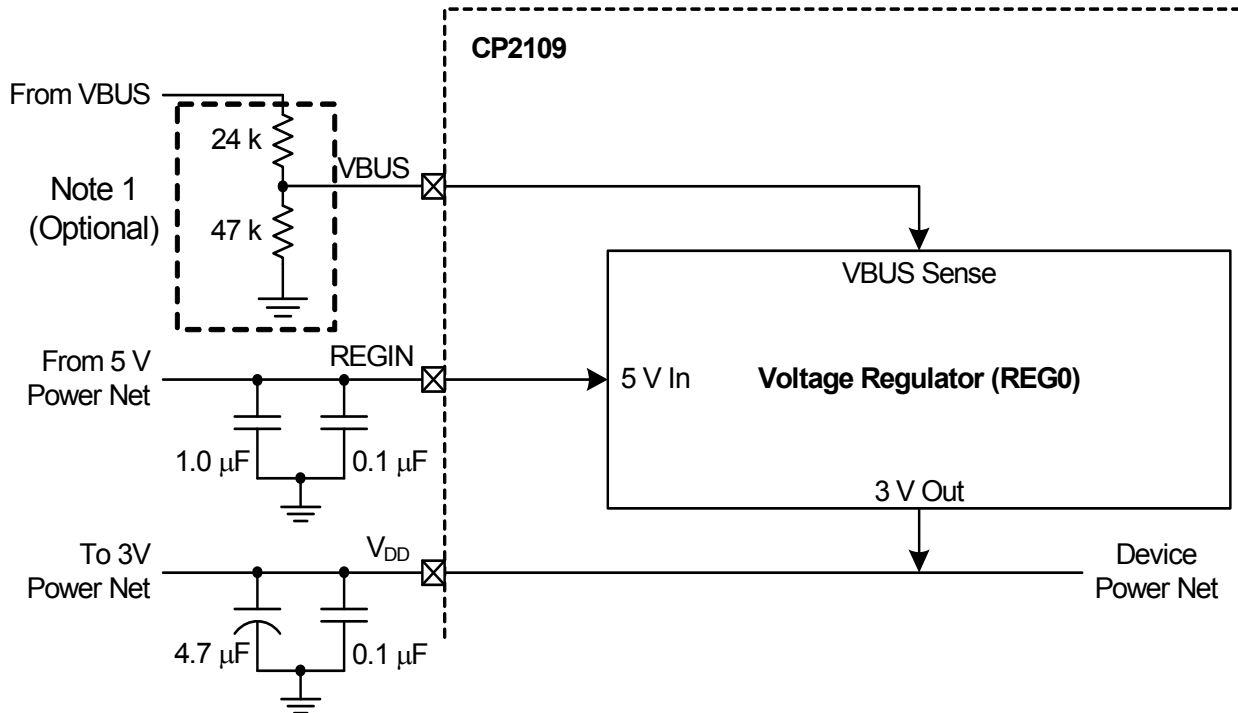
CP2109

From VBUS

24 k

VBUS

Note 1
(Optional)

47 k

VBUS Sense

From 5 V
Power Net

REGIN

5 V In

Voltage Regulator (REG0)

1.0 $\mu$F

0.1 $\mu$F

3 V Out

To 3V
Power Net

$V_{DD}$

Device
Power Net

4.7 $\mu$F

0.1 $\mu$F